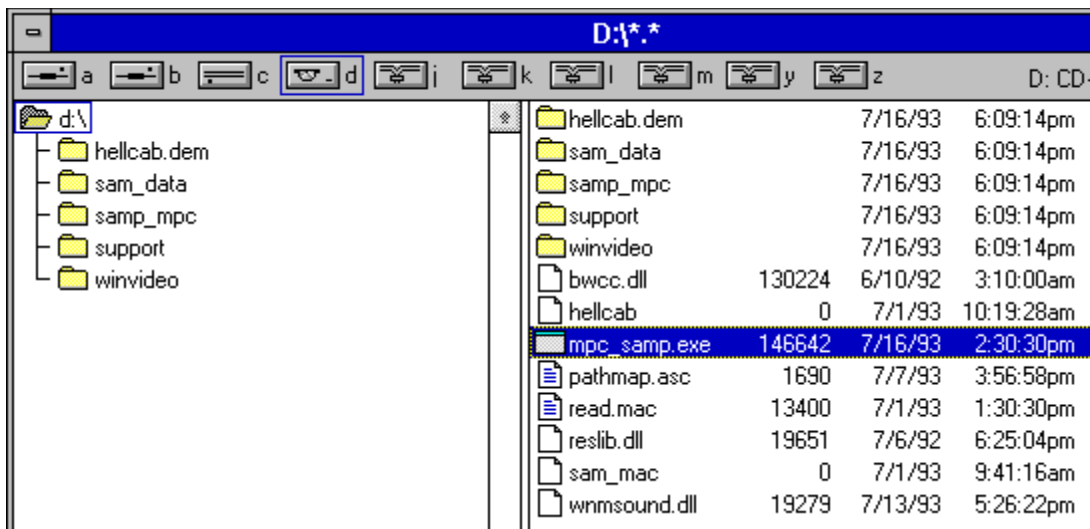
D:\*.*

a b c d j k l m y z D: CD-

d:\
hellcab.dem
sam_data
samp_mpc
support
winvideo

| | | | |
|---|---|---|---|
| hellcab.dem | | 7/16/93 | 6:09:14pm |
| sam_data | | 7/16/93 | 6:09:14pm |
| samp_mpc | | 7/16/93 | 6:09:14pm |
| support | | 7/16/93 | 6:09:14pm |
| winvideo | | 7/16/93 | 6:09:14pm |
| bwcc.dll | 130224 | 6/10/92 | 3:10:00am |
| hellcab | 0 | 7/1/93 | 10:19:28am |
| mpc_samp.exe | 146642 | 7/16/93 | 2:30:30pm |
| pathmap.asc | 1690 | 7/7/93 | 3:56:58pm |
| read.mac | 13400 | 7/1/93 | 1:30:30pm |
| reslib.dll | 19651 | 7/6/92 | 6:25:04pm |
| sam_mac | 0 | 7/1/93 | 9:41:16am |
| wnmsound.dll | 19279 | 7/13/93 | 5:26:22pm |